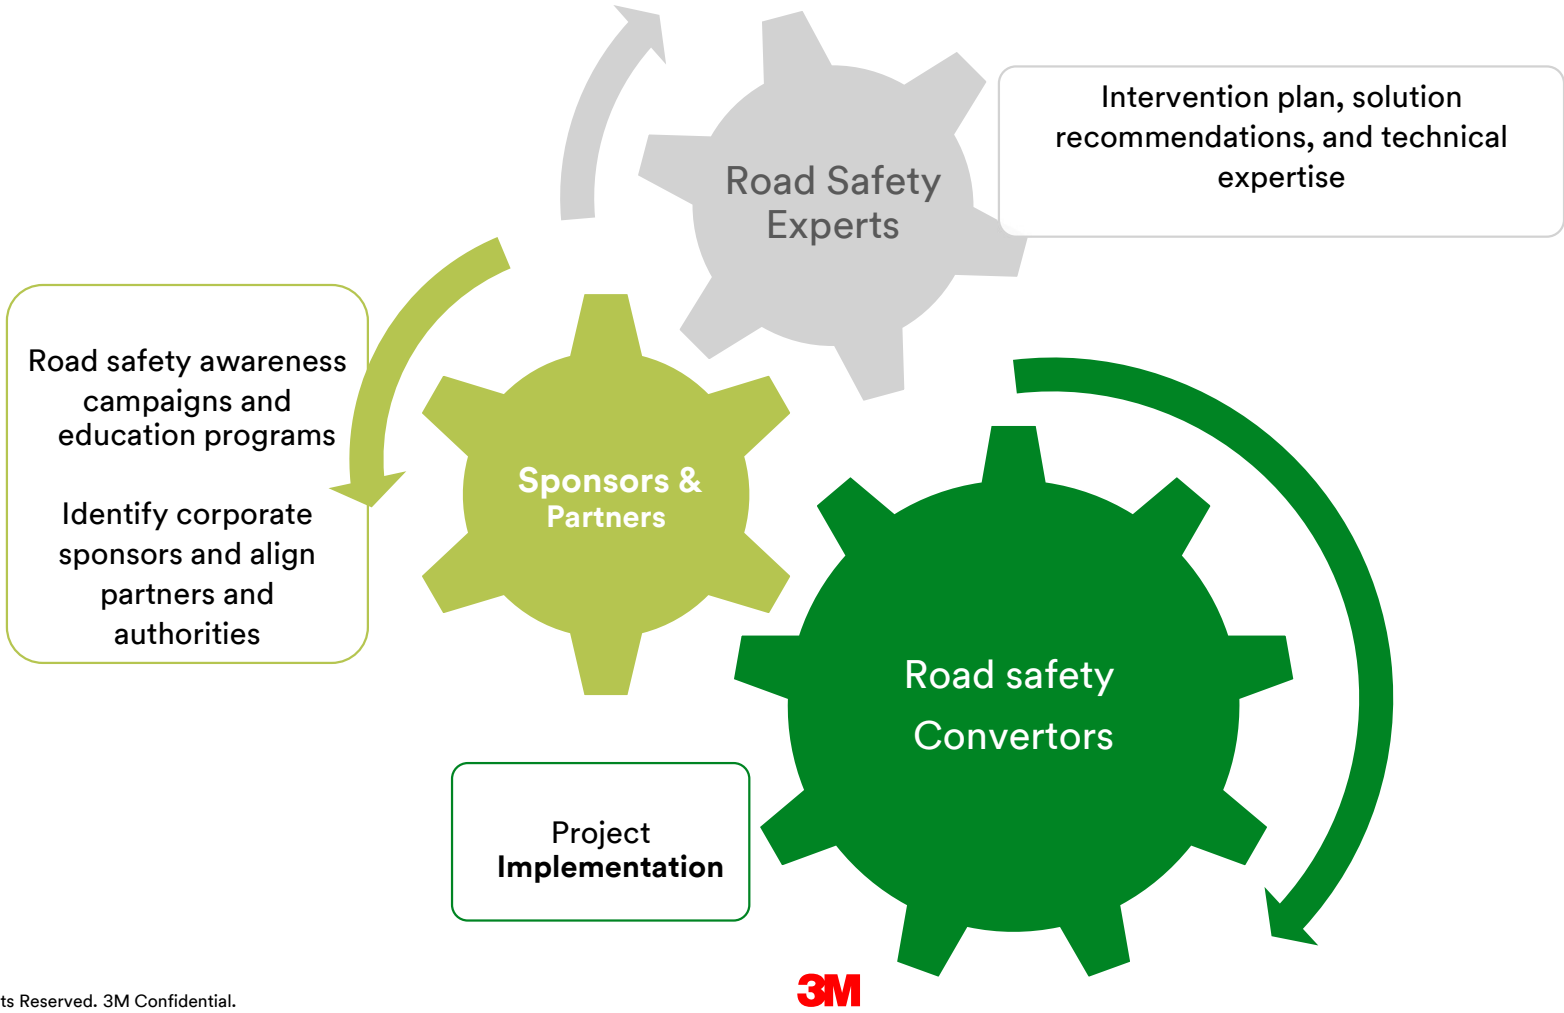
Road Safety Experts

Intervention plan, solution recommendations, and technical expertise

Road safety awareness campaigns and education programs

Identify corporate sponsors and align partners and authorities

Sponsors & Partners

Road safety Convertors

Project Implementation

ts Reserved. 3M Confidential.

3M